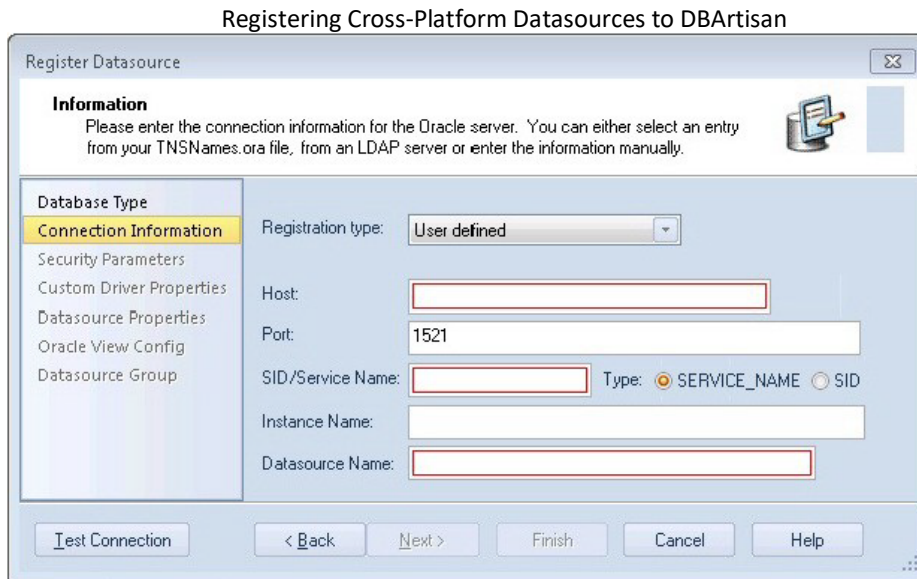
Registering Cross-Platform Datasources to DBArtisan

Register Datasource

Information
Please enter the connection information for the Oracle server. You can either select an entry from your TNSNames.ora file, from an LDAP server or enter the information manually.

Database Type
Connection Information
Security Parameters
Custom Driver Properties
Datasource Properties
Oracle View Config
Datasource Group

Registration type: User defined

Host:

Port: 1521

SID/Service Name:

Type: SERVICE_NAME SID

Instance Name:

Datasource Name:

Test Connection
< Back
Next >
Finish
Cancel
Help